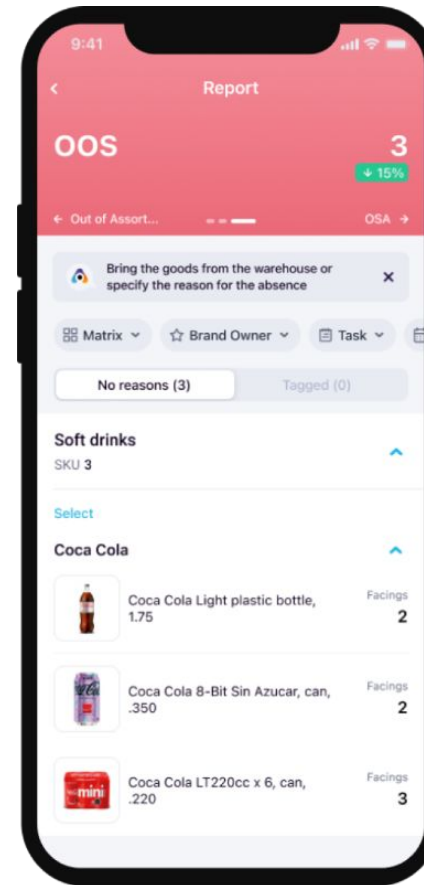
9:41

Report

OOS

3

↓ 15%

← Out of Assort...

OSA →

Bring the goods from the warehouse or specify the reason for the absence

×

Matrix

Brand Owner

Task

No reasons (3)

Tagged (0)

Soft drinks

SKU 3

Select

Coca Cola

Coca Cola Light plastic bottle, 1.75

Facings 2

Coca Cola 8-Bit Sin Azucar, can, .350

Facings 2

mini

Coca Cola LT220cc x 6, can, .220

Facings 3